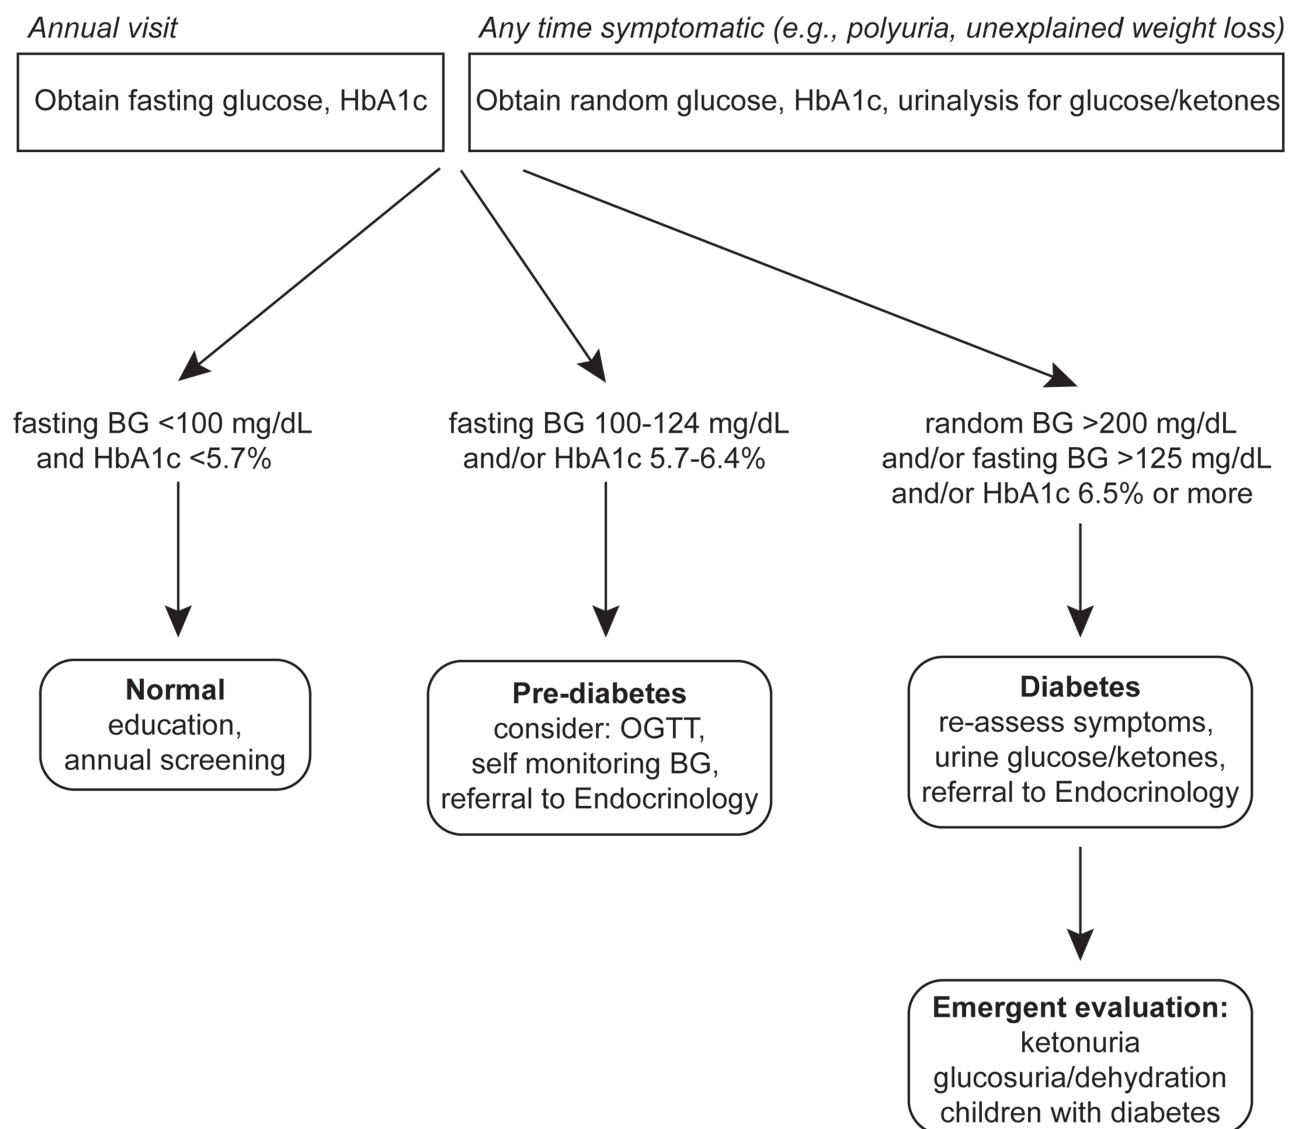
*Annual visit*

Obtain fasting glucose, HbA1c

*Any time symptomatic (e.g., polyuria, unexplained weight loss)*

Obtain random glucose, HbA1c, urinalysis for glucose/ketones

fasting BG <100 mg/dL and HbA1c <5.7%

fasting BG 100-124 mg/dL and/or HbA1c 5.7-6.4%

random BG >200 mg/dL and/or fasting BG >125 mg/dL and/or HbA1c 6.5% or more

**Normal**
education, annual screening

**Pre-diabetes**
consider: OGTT, self monitoring BG, referral to Endocrinology

**Diabetes**
re-assess symptoms, urine glucose/ketones, referral to Endocrinology

**Emergent evaluation:**
ketonuria
glucosuria/dehydration
children with diabetes